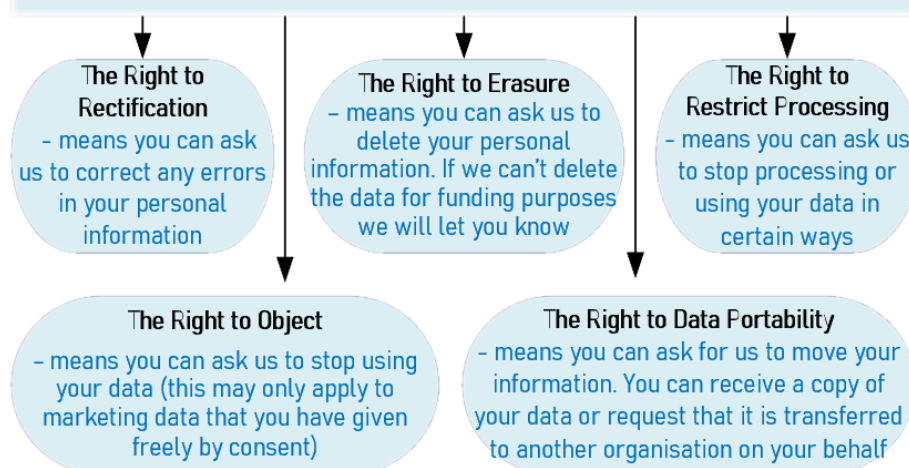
The Right to Rectification
- means you can ask us to correct any errors in your personal information

The Right to Erasure
- means you can ask us to delete your personal information. If we can't delete the data for funding purposes we will let you know

The Right to Restrict Processing
- means you can ask us to stop processing or using your data in certain ways

The Right to Object
- means you can ask us to stop using your data (this may only apply to marketing data that you have given freely by consent)

The Right to Data Portability
- means you can ask for us to move your information. You can receive a copy of your data or request that it is transferred to another organisation on your behalf